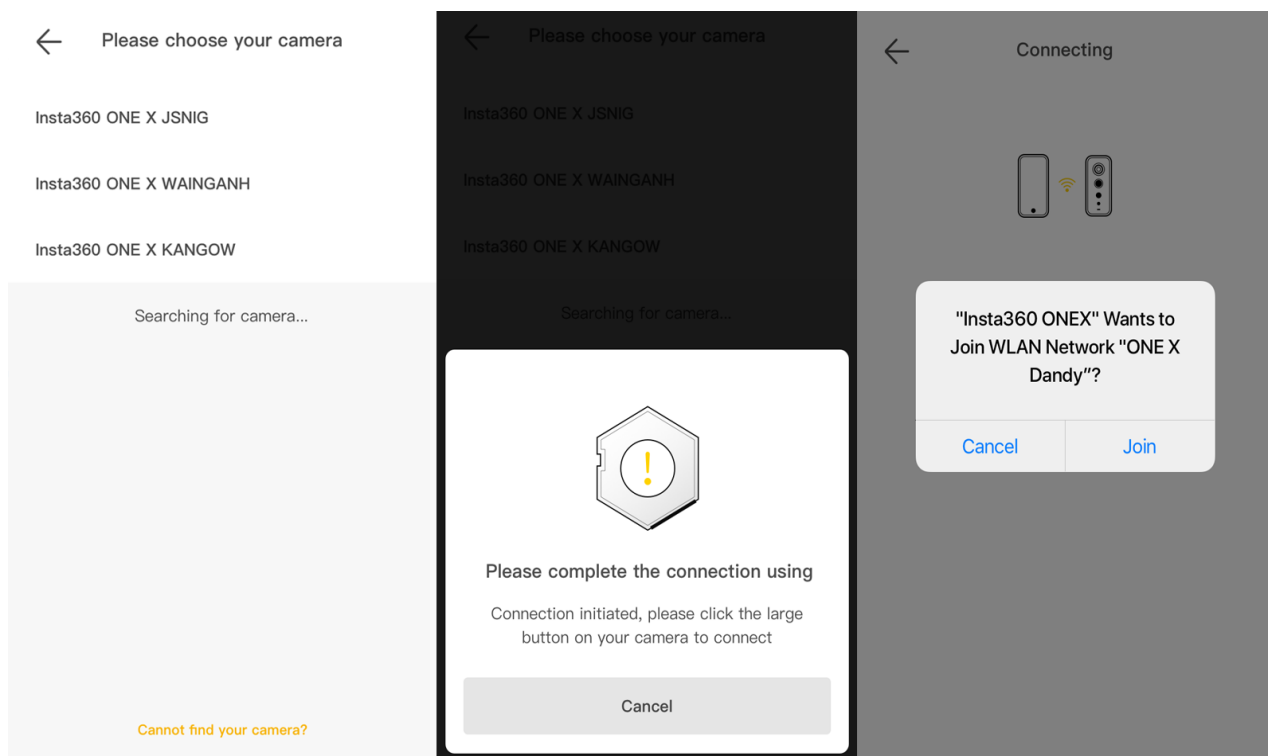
Please choose your camera

Insta360 ONE X JSNIG

Insta360 ONE X WAINGANH

Insta360 ONE X KANGOW

Searching for camera...

Cannot find your camera?

Please choose your camera

Insta360 ONE X JSNIG

Insta360 ONE X WAINGANH

Insta360 ONE X KANGOW

Searching for camera...

Please complete the connection using

Connection initiated, please click the large button on your camera to connect

Cancel

Connecting

"Insta360 ONEX" Wants to Join WLAN Network "ONE X Dandy"?

Cancel

Join